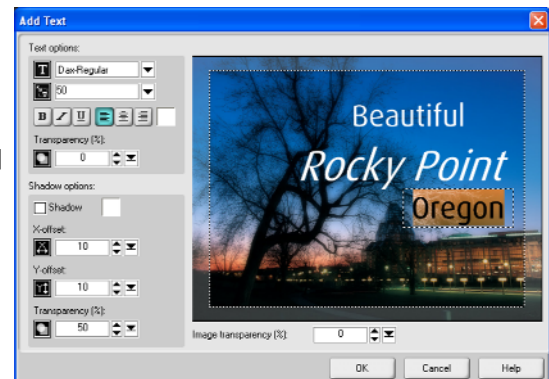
Add Text

Text options:

Dax-Regular

50

Transparency (%):

0

Shadow options:

Shadow

X-offset:

10

Y-offset:

10

Transparency (%):

50

Beautiful

Rocky Point

Oregon

Image transparency (%):

0

OK

Cancel

Help